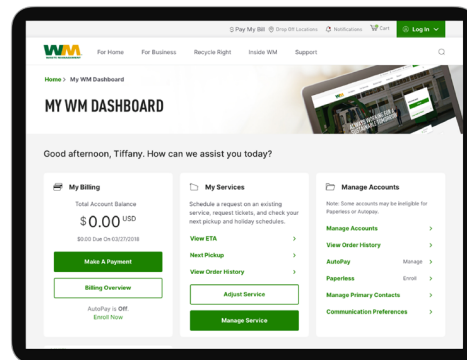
$ Pay My Bill  Drop Off Locations  Notifications  Cart  Log In

WM WASTE MANAGEMENT  For Home  For Business  Recycle Right  Inside WM  Support

Home > My WM Dashboard

MY WM DASHBOARD

ALWAYS WORKING FOR A SUSTAINABLE TOMORROW

Good afternoon, Tiffany. How can we assist you today?

My Billing

Total Account Balance

$0.00 USD

$0.00 Due On 03/27/2018

Make A Payment

Billing Overview

AutoPay is Off.
Enroll Now

My Services

Schedule a request on an existing service, request tickets, and check your next pickup and holiday schedules.

View ETA >

Next Pickup >

View Order History >

Adjust Service

Manage Service

Manage Accounts

Note: Some accounts may be ineligible for Paperless or Autopay.

Manage Accounts >

View Order History >

AutoPay  Manage >

Paperless  Enroll >

Manage Primary Contacts >

Communication Preferences >